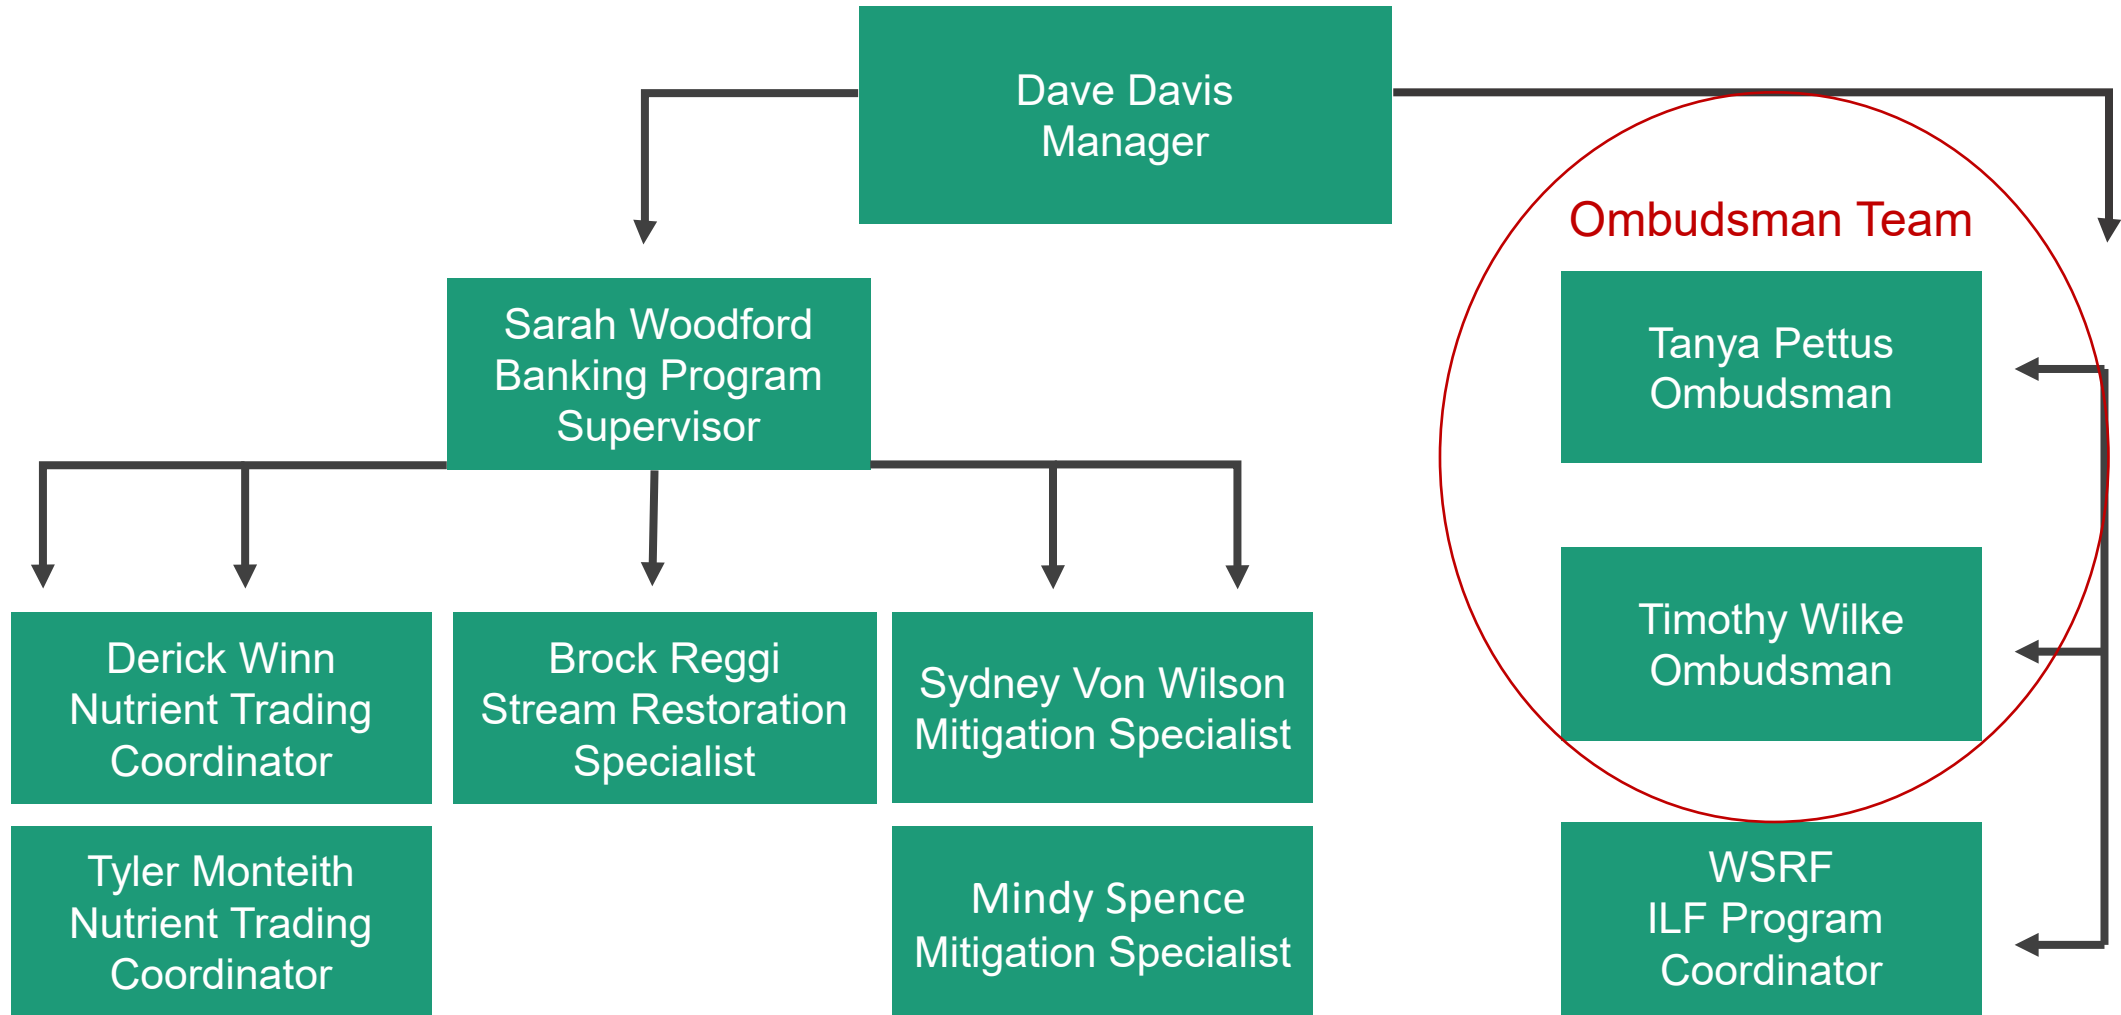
Dave Davis
Manager

Sarah Woodford
Banking Program
Supervisor

Ombudsman Team

Tanya Pettus
Ombudsman

Timothy Wilke
Ombudsman

Derick Winn
Nutrient Trading
Coordinator

Brock Reggi
Stream Restoration
Specialist

Sydney Von Wilson
Mitigation Specialist

Tyler Monteith
Nutrient Trading
Coordinator

Mindy Spence
Mitigation Specialist

WSRF
ILF Program
Coordinator